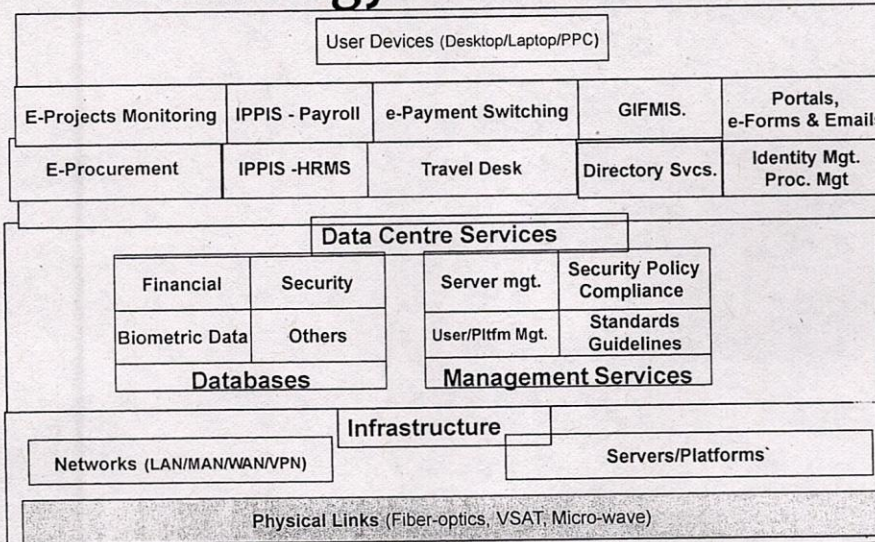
User Devices (Desktop/Laptop/PPC)

E-Projects Monitoring
IPPIS - Payroll
e-Payment Switching
GIFMIS.
Portals, e-Forms & Emails

E-Procurement
IPPIS -HRMS
Travel Desk
Directory Svcs.
Identity Mgt. Proc. Mgt

Data Centre Services

| Financial | Security |
|---|---|
| Biometric Data | Others |

Databases

| Server mgt. | Security Policy Compliance |
|---|---|
| User/Pltfm Mgt. | Standards Guidelines |

Management Services

Infrastructure

Networks (LAN/MAN/WAN/VPN)
Servers/Platforms`

Physical Links (Fiber-optics, VSAT, Micro-wave)